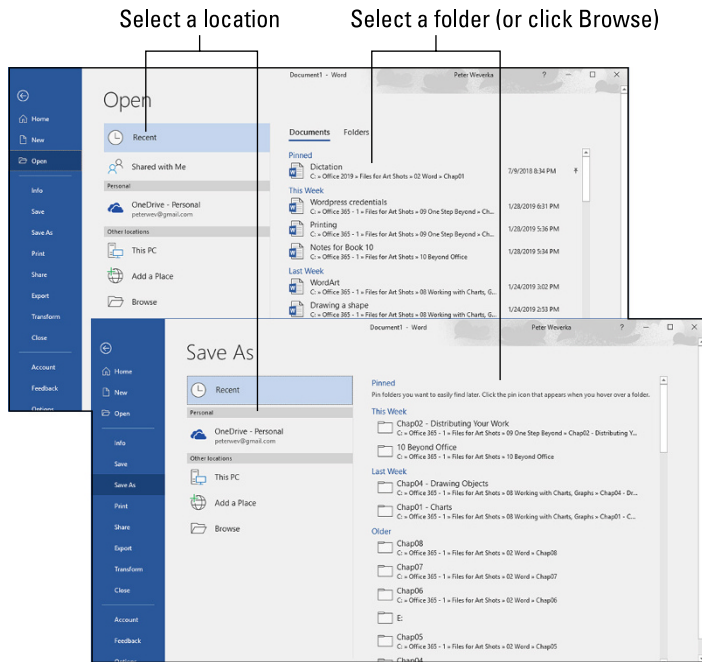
Select a location

Select a folder (or click Browse)

Document1 - Word

Peter Weverka

?

Home

New

Open

Info

Save

Save As

Print

Share

Export

Transform

Close

Account

Feedback

Options

Open

Recent

Shared with Me

Personal

OneDrive - Personal
peterwev@gmail.com

Other locations

This PC

Add a Place

Browse

Documents

Folders

Pinned

Dictation
C: » Office 2019 » Files for Art Shots » 02 Word » Chap01

7/9/2018 8:34 PM

This Week

Wordpress credentials
C: » Office 365 - 1 » Files for Art Shots » 09 One Step Beyond » Ch...

1/28/2019 6:31 PM

Printing
C: » Office 365 - 1 » Files for Art Shots » 09 One Step Beyond » Ch...

1/28/2019 5:36 PM

Notes for Book 10
C: » Office 365 - 1 » Files for Art Shots » 10 Beyond Office

1/28/2019 5:34 PM

Last Week

WordArt
C: » Office 365 - 1 » Files for Art Shots » 08 Working with Charts, G...

1/24/2019 3:52 PM

Drawing a shape
C: » Office 365 - 1 » Files for Art Shots » 08 Working with Charts, G...

1/24/2019 2:50 PM

Document1 - Word

Peter Weverka

?

Home

New

Open

Info

Save

Save As

Print

Share

Export

Transform

Close

Account

Feedback

Options

Save As

Recent

Personal

OneDrive - Personal
peterwev@gmail.com

Other locations

This PC

Add a Place

Browse

Pinned

Pin folders you want to easily find later. Click the pin icon that appears when you hover over a folder.

This Week

Chap02 - Distributing Your Work
C: » Office 365 - 1 » Files for Art Shots » 09 One Step Beyond » Chap02 - Distributing Y...

10 Beyond Office
C: » Office 365 - 1 » Files for Art Shots » 10 Beyond Office

Last Week

Chap04 - Drawing Objects
C: » Office 365 - 1 » Files for Art Shots » 08 Working with Charts, Graphs » Chap04 - Dr...

Chap01 - Charts
C: » Office 365 - 1 » Files for Art Shots » 08 Working with Charts, Graphs » Chap01 - C...

Older

Chap08
C: » Office 365 - 1 » Files for Art Shots » 02 Word » Chap08

Chap07
C: » Office 365 - 1 » Files for Art Shots » 02 Word » Chap07

Chap06
C: » Office 365 - 1 » Files for Art Shots » 02 Word » Chap06

E:

Chap05
C: » Office 365 - 1 » Files for Art Shots » 02 Word » Chap05

Chap04